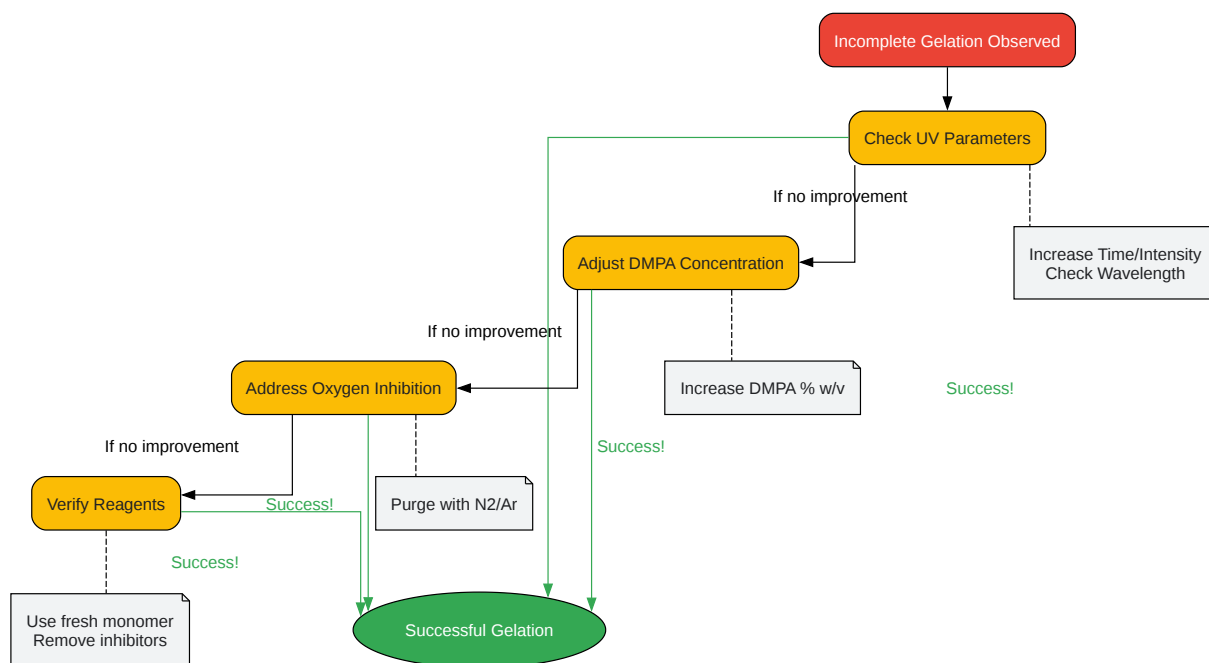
Incomplete Gelation Observed

Check UV Parameters

If no improvement

Increase Time/Intensity
Check Wavelength

Adjust DMPA Concentration

If no improvement

Increase DMPA % w/v

Success!

Address Oxygen Inhibition

Success!

If no improvement

Verify Reagents

Success!

Purge with N2/Ar

Success!

Use fresh monomer
Remove inhibitors

Successful Gelation